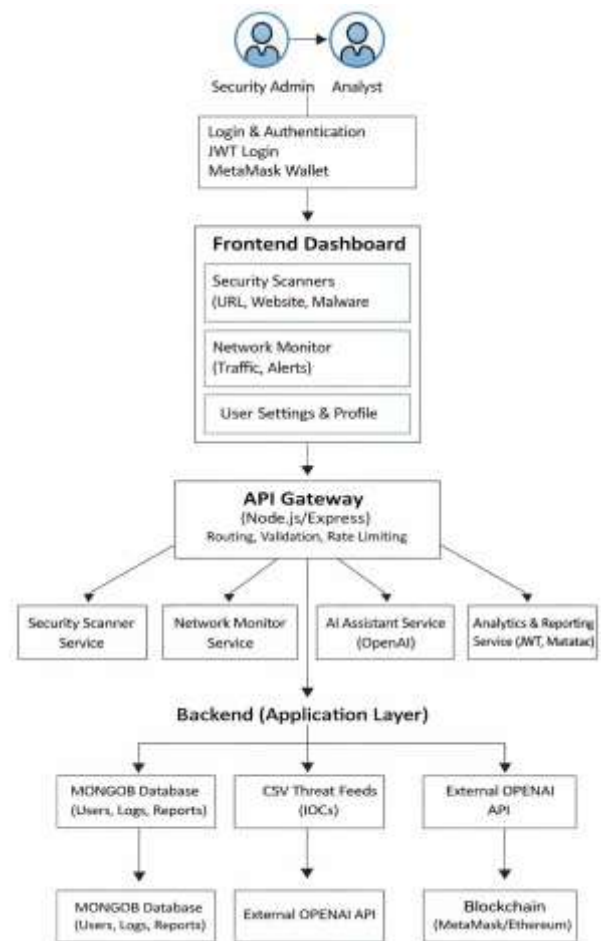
Security Admin
Analyst

Login & Authentication
JWT Login
MetaMask Wallet

Frontend Dashboard

Security Scanners
(URL, Website, Malware

Network Monitor
(Traffic, Alerts)

User Settings & Profile

API Gateway
(Node.js/Express)
Routing, Validation, Rate Limiting

Security Scanner Service

Network Monitor Service

AI Assistant Service (OpenAI)

Analytics & Reporting Service (JWT, Matatac)

Backend (Application Layer)

MONGOB Database (Users, Logs, Reports)

CSV Threat Feeds (IOCs)

External OPENAI API

MONGOB Database (Users, Logs, Reports)

External OPENAI API

Blockchain (MetaMask/Ethereum)